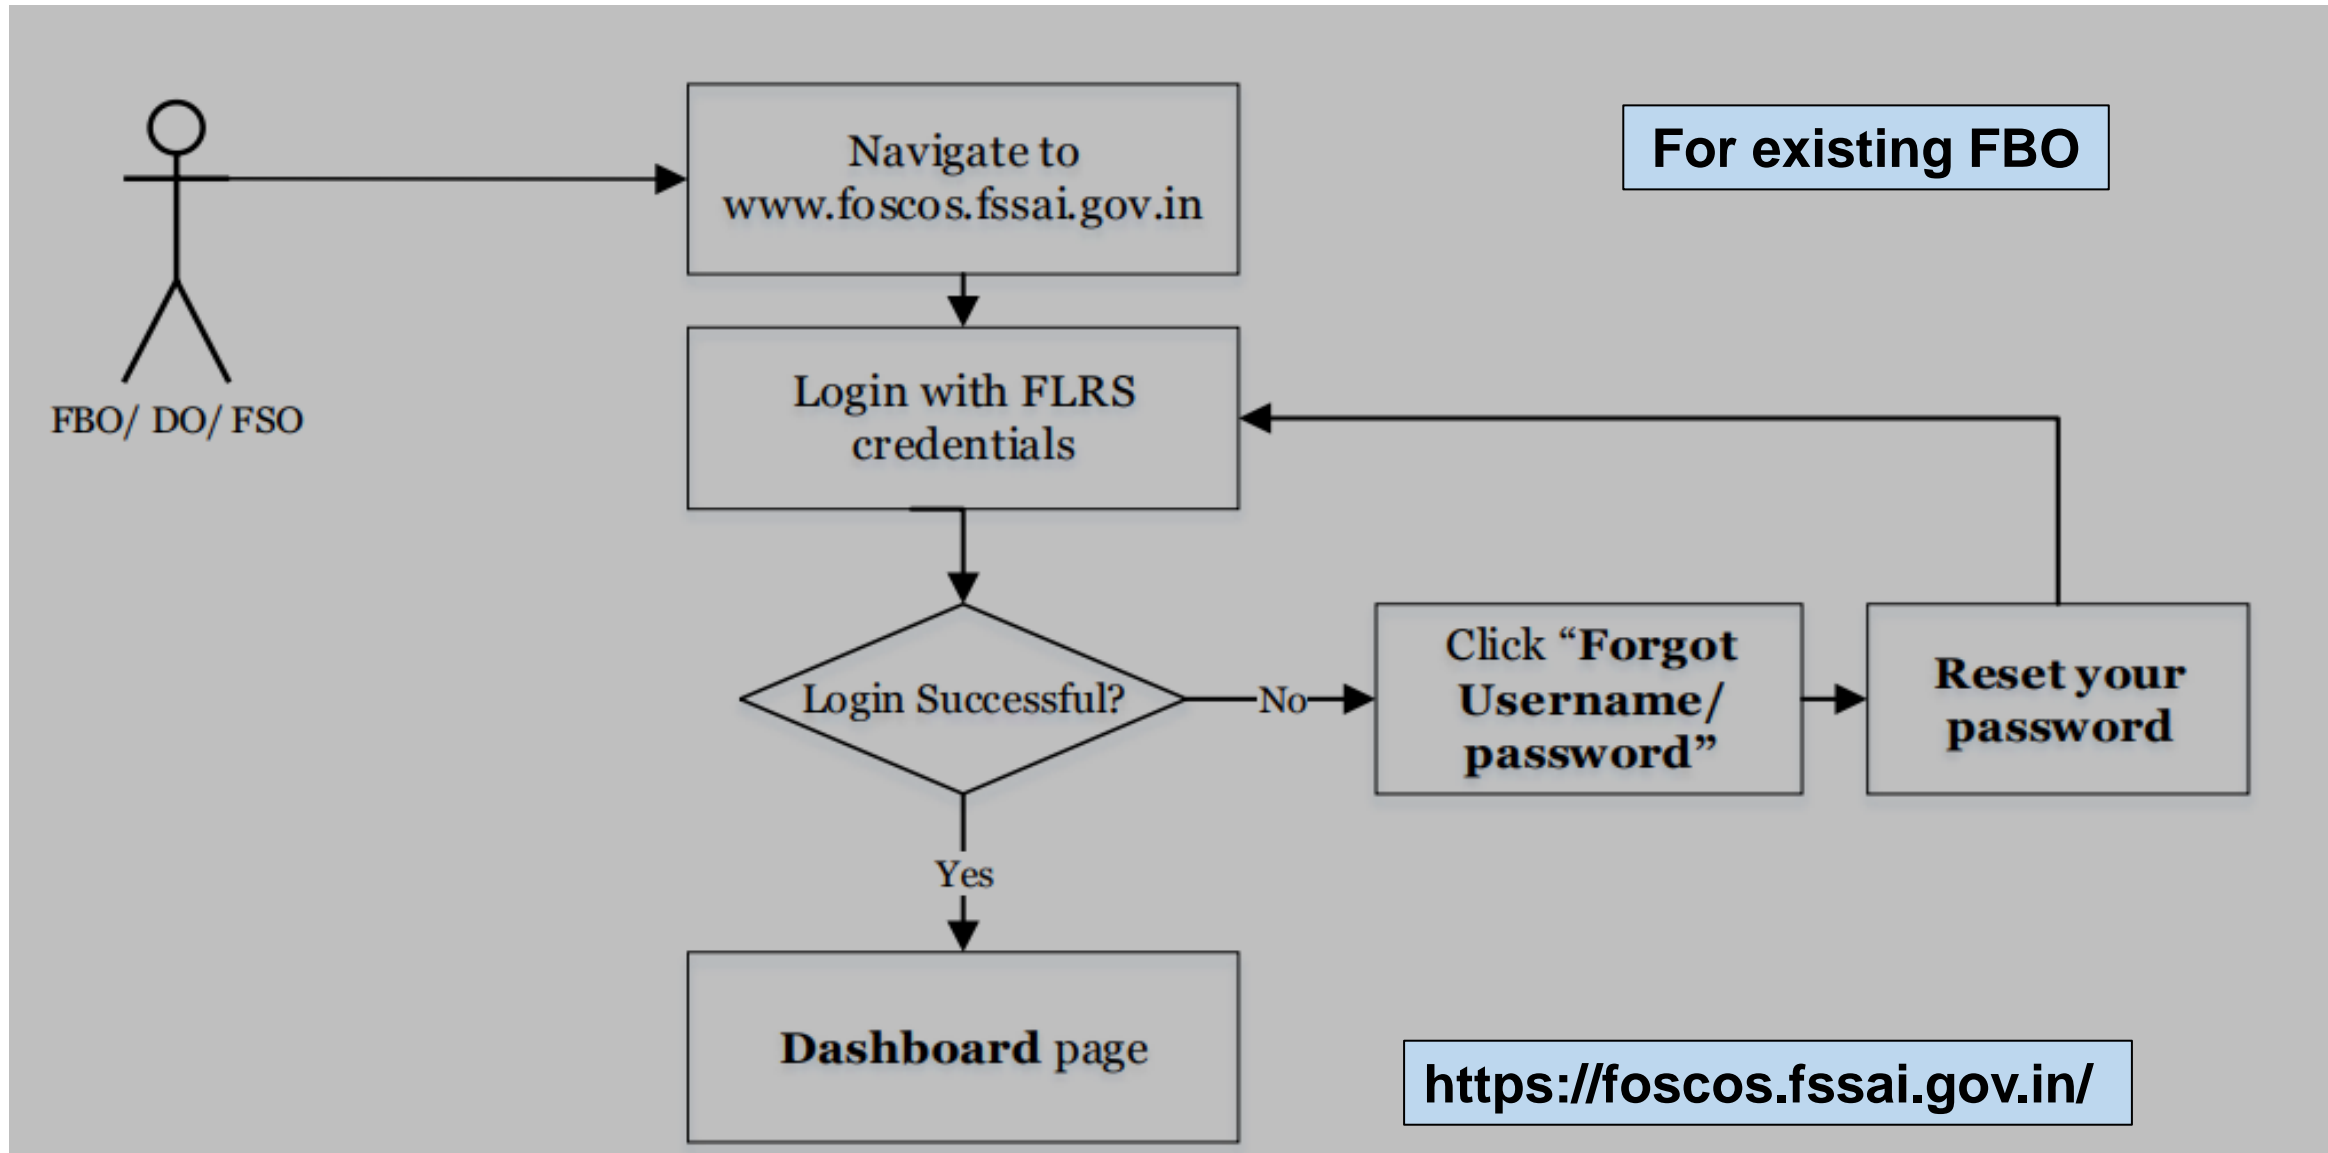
For existing FBO

FBO/ DO/ FSO

Navigate to www.foscos.fssai.gov.in

Login with FLRS credentials

Login Successful?

No

Click “Forgot Username/ password”

Reset your password

Yes

Dashboard page

https://foscos.fssai.gov.in/